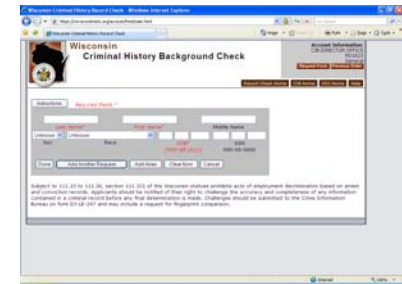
Wisconsin Criminal History Record Check - Windows Internet Explorer

Wisconsin
Criminal History Background Check

Account Information

Instructions   Required Fields *

Last Name*   First Name*   Middle Name

Unknown   Unknown

Sex   Race   DOB* (MM-DD-CCYY)   SSN (999-99-9999)

Done   Add Another Request   Add Alias   Clear form   Cancel

Subject to 111.33 to 111.36, section 111.335 of the Wisconsin statutes prohibits acts of employment discrimination based on arrest and conviction records. Applicants should be notified of their right to challenge the accuracy and completeness of any information contained in a criminal record before any final determination is made. Challenges should be submitted to the Crime Information Bureau on form DJ-LE-247 and may include a request for fingerprint comparison.

Internet